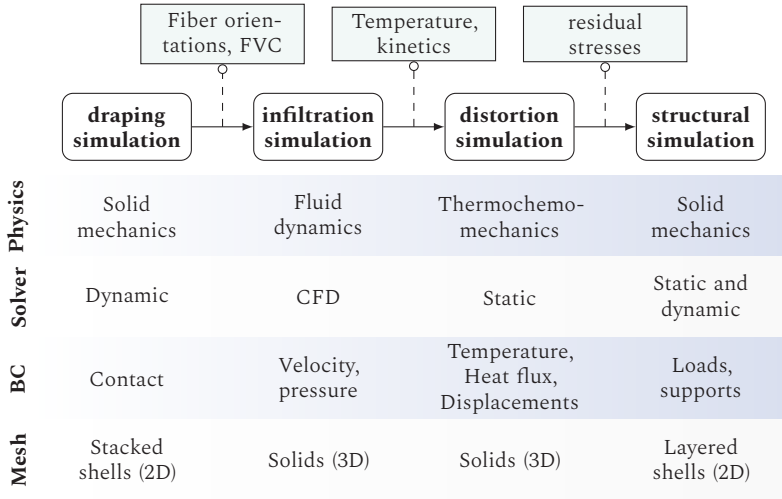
Fiber orientations, FVC

Temperature, kinetics

residual stresses

draping simulation

infiltration simulation

distortion simulation

structural simulation

| | | | | |
|---|---|---|---|---|
| Physics | Solid mechanics | Fluid dynamics | Thermochemomechanics | Solid mechanics |
| Solver | Dynamic | CFD | Static | Static and dynamic |
| BC | Contact | Velocity, pressure | Temperature, Heat flux, Displacements | Loads, supports |
| Mesh | Stacked shells (2D) | Solids (3D) | Solids (3D) | Layered shells (2D) |